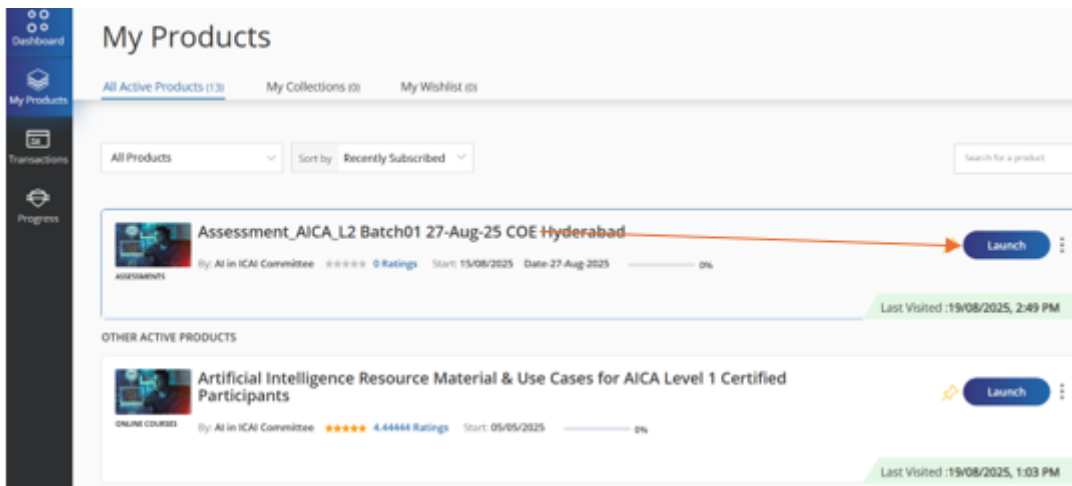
Dashboard

My Products

Transactions

Progress

My Products

All Active Products (13) My Collections (0) My Wishlist (0)

All Products

Sort by Recently Subscribed

Search for a product

Assessment_AICA_L2 Batch01 27-Aug-25 COE Hyderabad

ASSESSMENTS

By: AI in ICAI Committee 0 Ratings Start: 15/08/2025 Date-27-Aug-2025 0%

Launch

Last Visited :19/08/2025, 2:49 PM

OTHER ACTIVE PRODUCTS

Artificial Intelligence Resource Material & Use Cases for AICA Level 1 Certified Participants

ONLINE COURSES

By: AI in ICAI Committee 4.44444 Ratings Start: 05/05/2025 0%

Launch

Last Visited :19/08/2025, 1:03 PM